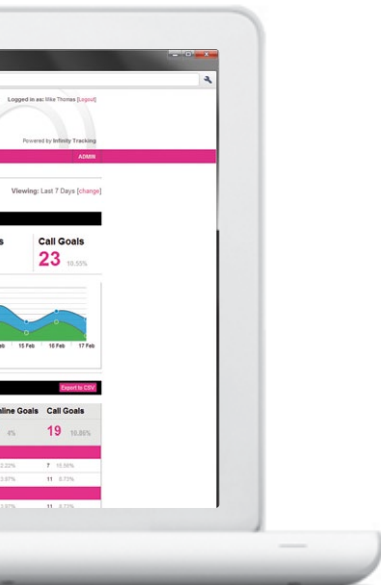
Logged in as: Mike Thomas [Logout]

Powered by Infinity Tracking

ADMIN

Viewing: Last 7 Days [change]

s

Call Goals

23 10.55%

eb 15 Feb 16 Feb 17 Feb

Export to CSV

line Goals Call Goals

4% 19 10.86%

2.22% 7 10.56%

2.97% 11 0.73%

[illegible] 11 0.73%